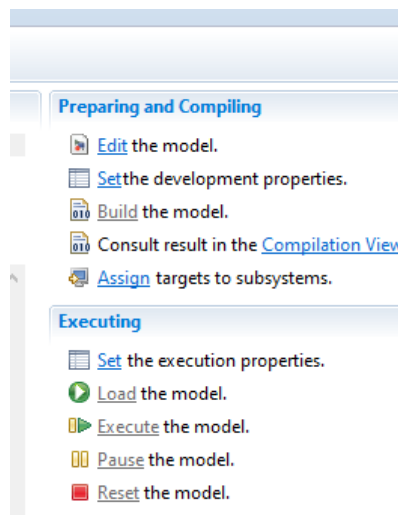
Preparing and Compiling

Edit the model.

Setthe development properties.

Build the model.

Consult result in the Compilation Viev

Assign targets to subsystems.

Executing

Set the execution properties.

Load the model.

Execute the model.

Pause the model.

Reset the model.